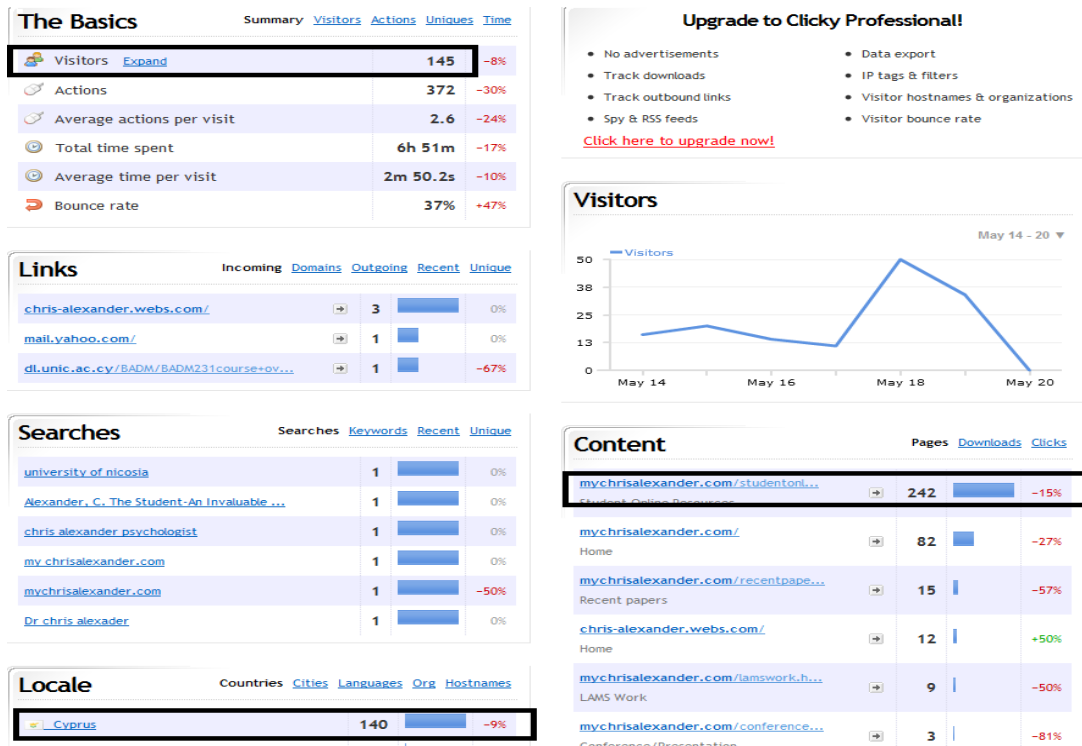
The Basics

Summary Visitors Actions Uniques Time

| | | |
|---|---|---|
| Visitors Expand | 145 | -8% |
| Actions | 372 | -30% |
| Average actions per visit | 2.6 | -24% |
| Total time spent | 6h 51m | -17% |
| Average time per visit | 2m 50.2s | -10% |
| Bounce rate | 37% | +47% |

Links

Incoming Domains Outgoing Recent Unique

| | | |
|---|---|---|
| chris-alexander.webs.com/ | 3 | 0% |
| mail.yahoo.com/ | 1 | 0% |
| dl.unic.ac.cy/BADM/BADM231course+ov... | 1 | -67% |

Searches

Searches Keywords Recent Unique

| | | |
|---|---|---|
| university of nicosia | 1 | 0% |
| Alexander, C. The Student-An Invaluable ... | 1 | 0% |
| chris alexander psychologist | 1 | 0% |
| my chrisalexander.com | 1 | 0% |
| mychrisalexander.com | 1 | -50% |
| Dr chris alexader | 1 | 0% |

Locale

Countries Cities Languages Org Hostnames

| | | |
|---|---|---|
| Cyprus | 140 | -9% |

Upgrade to Clicky Professional!

- No advertisements
- Track downloads
- Track outbound links
- Spy & RSS feeds
- Data export
- IP tags & filters
- Visitor hostnames & organizations
- Visitor bounce rate

Click here to upgrade now!

Visitors

May 14 - 20

Visitors

50
38
25
13
0

May 14 May 16 May 18 May 20

Content

Pages Downloads Clicks

| | | |
|---|---|---|
| mychrisalexander.com/studentonl... Student Online Resources | 242 | -15% |
| mychrisalexander.com/ Home | 82 | -27% |
| mychrisalexander.com/recentpape... Recent papers | 15 | -57% |
| chris-alexander.webs.com/ Home | 12 | +50% |
| mychrisalexander.com/lamswork.h... LAMS Work | 9 | -50% |
| mychrisalexander.com/conference... Conference/Presentation | 3 | -81% |